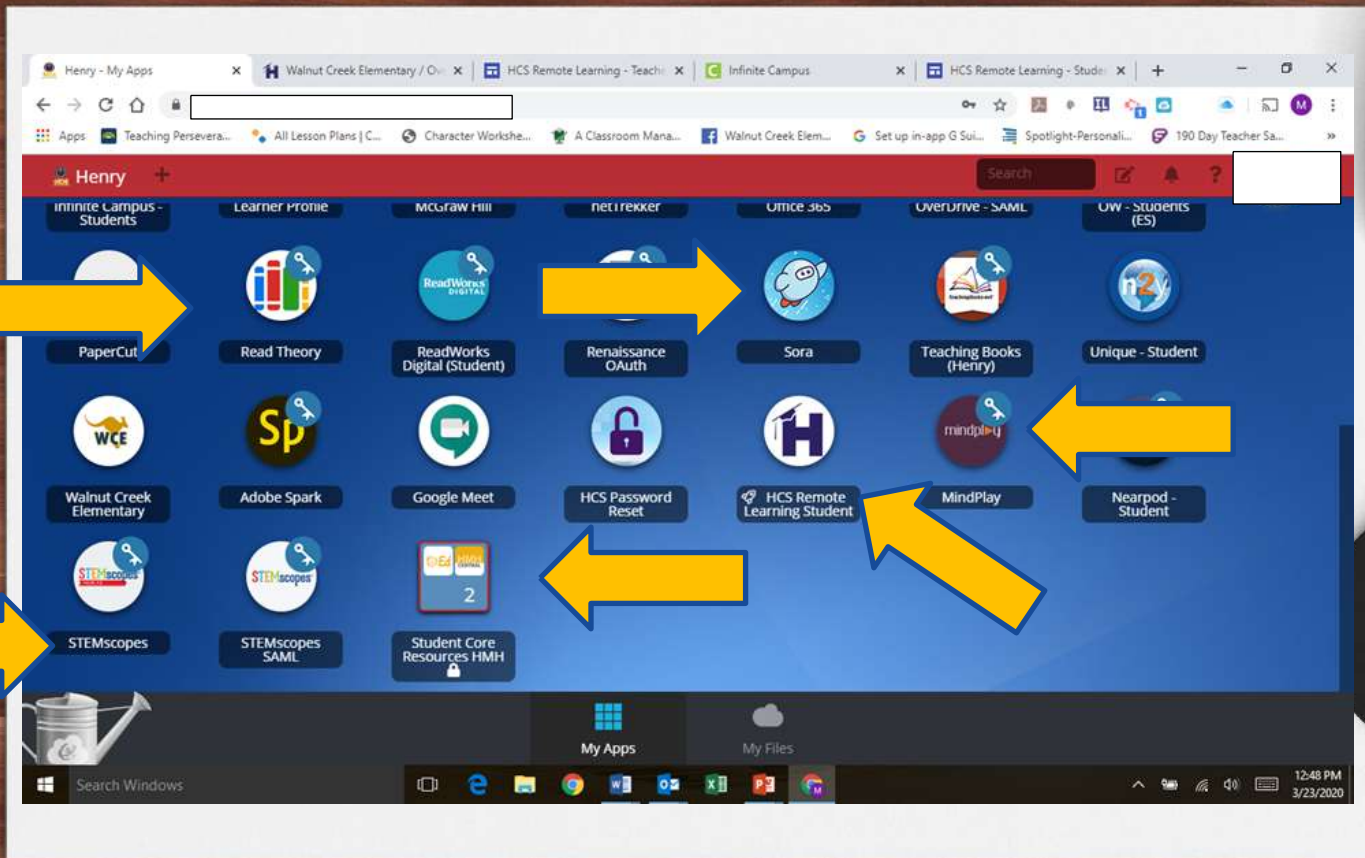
Henry - My Apps
Walnut Creek Elementary / Ov
HCS Remote Learning - Teache
Infinite Campus
HCS Remote Learning - Stude

Apps
Teaching Persevera...
All Lesson Plans | C...
Character Workshe...
A Classroom Mana...
Walnut Creek Elem...
Set up in-app G Sui...
Spotlight-Personali...
190 Day Teacher Sa...

Henry
Search

Infinite Campus - Students
Learner Profile
McGraw Hill
netTrekker
Office 365
OverDrive - SAML
OW - Students (ES)

PaperCut
Read Theory
ReadWorks DIGITAL
ReadWorks Digital (Student)
Renaissance OAuth
Sora
Teaching Books (Henry)
Unique - Student

WCE
Walnut Creek Elementary
Sp
Adobe Spark
Google Meet
HCS Password Reset
HCS Remote Learning Student
mindplay
MindPlay
Nearpod - Student

STEMscopes
STEMscopes
STEMscopes
STEMscopes SAML
2
Student Core Resources HMH

My Apps
My Files

Search Windows
12:48 PM
3/23/2020